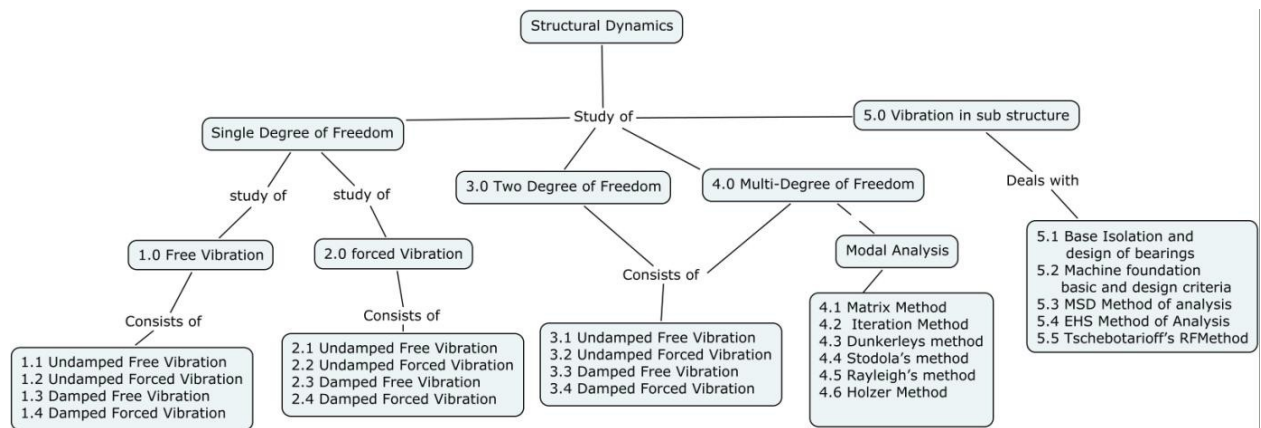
Structural Dynamics

Study of

Single Degree of Freedom

5.0 Vibration in sub structure

study of

study of

3.0 Two Degree of Freedom

4.0 Multi-Degree of Freedom

Deals with

1.0 Free Vibration

2.0 forced Vibration

Modal Analysis

5.1 Base Isolation and design of bearings
5.2 Machine foundation basic and design criteria
5.3 MSD Method of analysis
5.4 EHS Method of Analysis
5.5 Tschebotarioff's RFMethod

Consists of

Consists of

Consists of

1.1 Undamped Free Vibration
1.2 Undamped Forced Vibration
1.3 Damped Free Vibration
1.4 Damped Forced Vibration

2.1 Undamped Free Vibration
2.2 Undamped Forced Vibration
2.3 Damped Free Vibration
2.4 Damped Forced Vibration

3.1 Undamped Free Vibration
3.2 Undamped Forced Vibration
3.3 Damped Free Vibration
3.4 Damped Forced Vibration

4.1 Matrix Method
4.2 Iteration Method
4.3 Dunkerleys method
4.4 Stodola's method
4.5 Rayleigh's method
4.6 Holzer Method